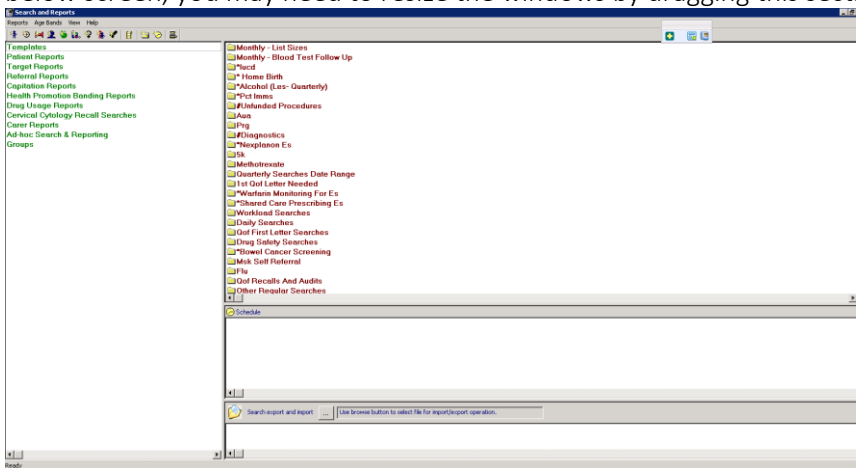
screen, you may need to resize the windows by dragging the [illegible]

Search and Reports

Reports Age Bands View Help

Templates
Patient Reports
Target Reports
Referral Reports
Capitation Reports
Health Promotion Banding Reports
Drug Usage Reports
Cervical Cytology Recall Searches
Carer Reports
Ad-hoc Search & Reporting
Groups

Monthly - List Sizes
Monthly - Blood Test Follow Up
*iucd
* Home Birth
*Alcohol (Les- Quarterly)
*Pct Imms
#Unfunded Procedures
Aua
Prg
#Diagnostics
*Nexplanon Es
Sk
Methotrexate
Quarterly Searches Date Range
1st Qof Letter Needed
*Warfarin Monitoring For Es
*Shared Care Prescribing Es
Workload Searches
Daily Searches
Qof First Letter Searches
Drug Safety Searches
*Bowel Cancer Screening
Msk Self Referral
Flu
Qof Recalls And Audits
Other Regular Searches

Schedule

Search export and import ... Use browse button to select file for import/export operation.

Ready